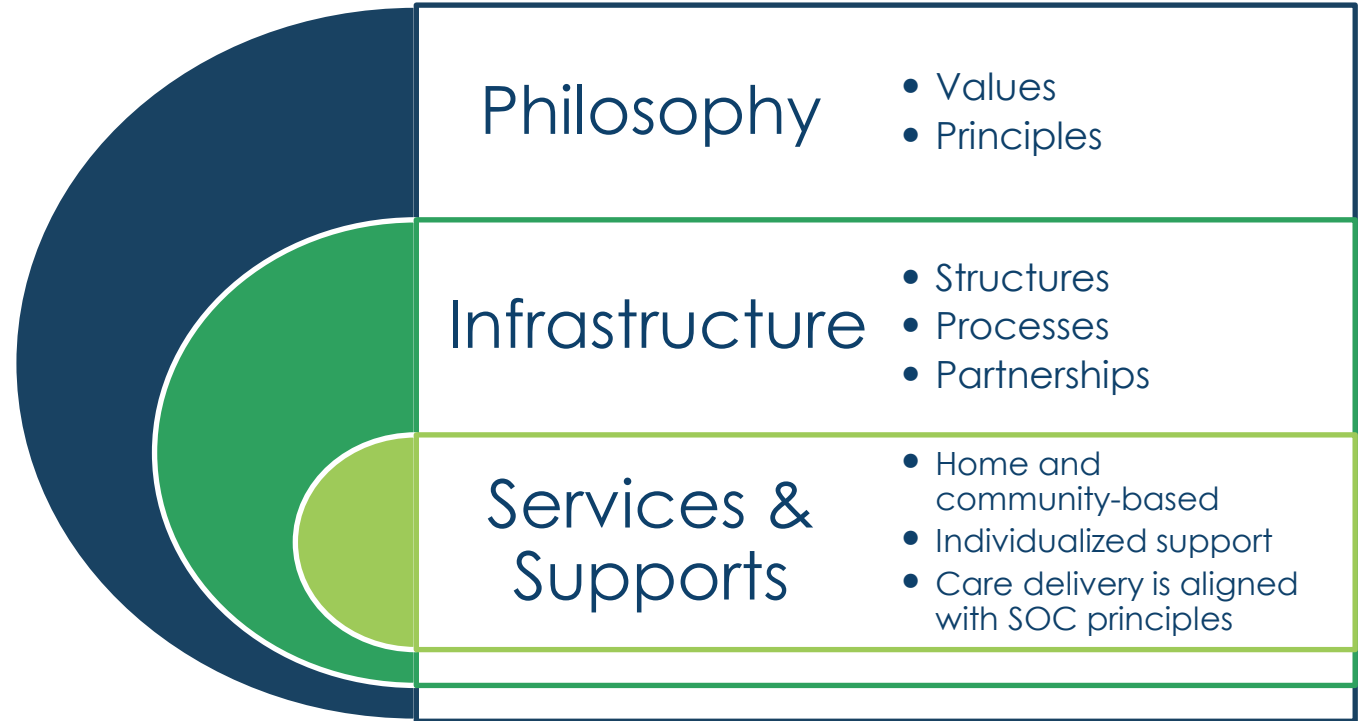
Philosophy

- Values
- Principles

Infrastructure

- Structures
- Processes
- Partnerships

Services & Supports

- Home and community-based
- Individualized support
- Care delivery is aligned with SOC principles